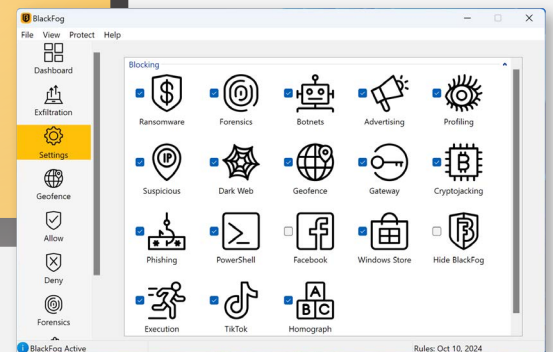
BlackFog

File View Protect Help

Dashboard

Exfiltration

Settings

Geofence

Allow

Deny

Forensics

Blocking

Ransomware

Forensics

Botnets

Advertising

Profiling

IP

Suspicious

Dark Web

Geofence

Gateway

B

Cryptojacking

Phishing

PowerShell

Facebook

Windows Store

Hide BlackFog

Execution

TikTok

A B C

Homograph

BlackFog Active

Rules: Oct 10, 2024